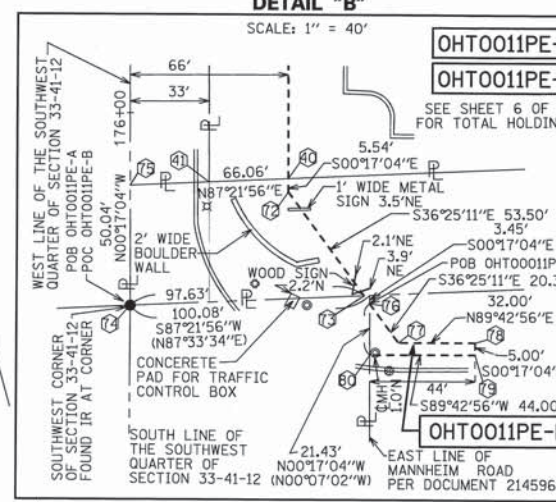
DETAIL "B"

SCALE: 1" = 40'

OHTO011PE-

OHTO011PE-

SEE SHEET 6 OF
FOR TOTAL HOLDIN

WEST LINE OF THE SOUTHWEST QUARTER OF SECTION 33-41-12
POB OHTO011PE-A
POC OHTO011PE-B

66'
33'
176+00

75
41
40
72
76
73
74
78
79
80

5.54'
S00°17'04"E
66.06'
N87°21'56"E
1' WIDE METAL SIGN 3.5'NE
S36°25'11"E 53.50'
3.45'
S00°17'04"E
POB OHTO011P
S36°25'11"E 20.3
2.1'NE
3.9' NE
50.04'
N00°17'04"W
2' WIDE BOULDER WALL
WOOD SIGN
2.2'N
97.63'
100.08'
S87°21'56"W
(N87°33'34"E)
32.00'
N89°42'56"E
5.00'
S00°17'04'
44'
S89°42'56"W 44.00
CMH 1.0'N

SOUTHWEST CORNER OF SECTION 33-41-12 FOUND IR AT CORNER

CONCRETE PAD FOR TRAFFIC CONTROL BOX

SOUTH LINE OF THE SOUTHWEST QUARTER OF SECTION 33-41-12

21.43'
N00°17'04"W
(N00°07'02"W)

OHTO011PE-

EAST LINE OF MANNHEIM ROAD PER DOCUMENT 214596